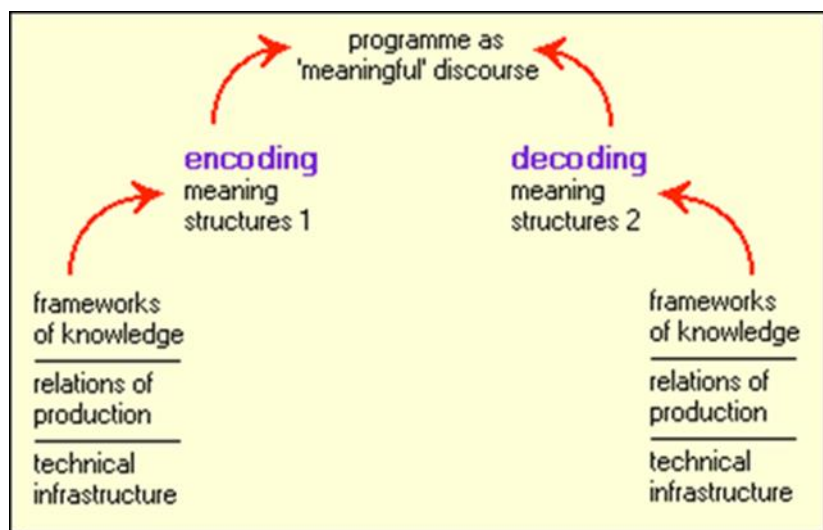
programme as
'meaningful' discourse

encoding
meaning
structures 1

decoding
meaning
structures 2

frameworks
of knowledge

relations of
production

technical
infrastructure

frameworks
of knowledge

relations of
production

technical
infrastructure